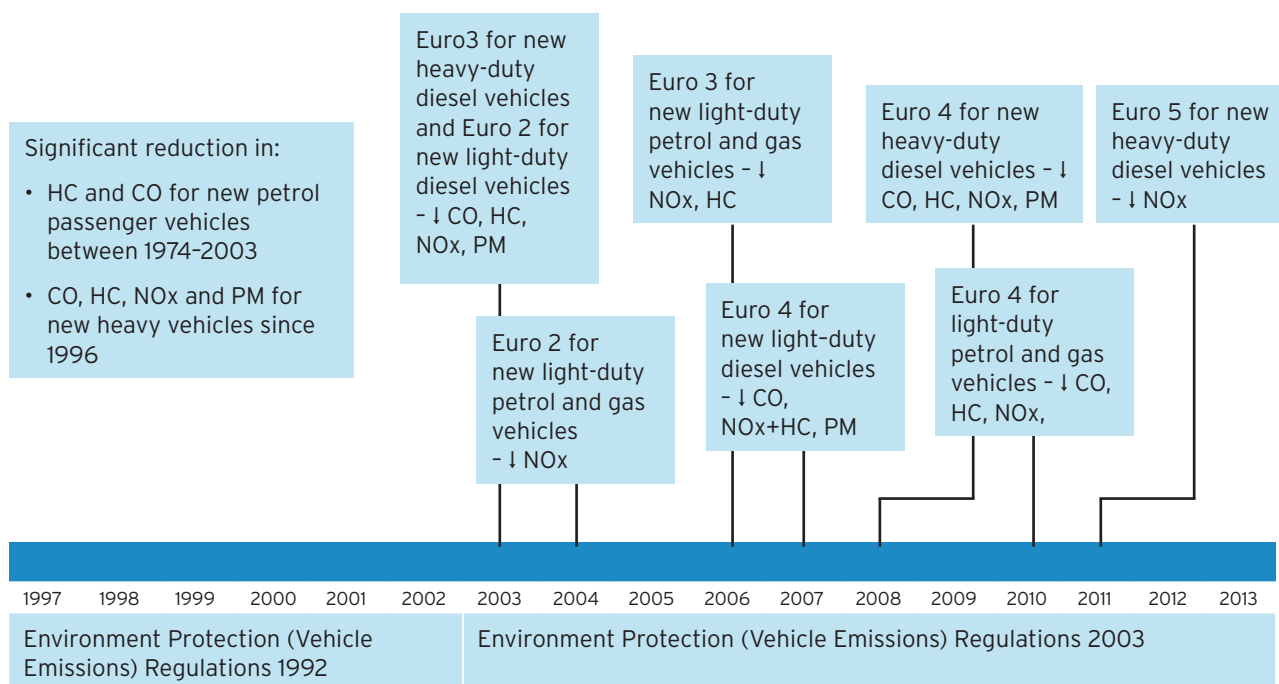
Significant reduction in:

• HC and CO for new petrol passenger vehicles between 1974–2003

• CO, HC, NOx and PM for new heavy vehicles since 1996

Euro3 for new heavy-duty diesel vehicles and Euro 2 for new light-duty diesel vehicles – ↓ CO, HC, NOx, PM

Euro 2 for new light-duty petrol and gas vehicles – ↓ NOx

Euro 3 for new light-duty petrol and gas vehicles – ↓ NOx, HC

Euro 4 for new light-duty diesel vehicles – ↓ CO, NOx+HC, PM

Euro 4 for new heavy-duty diesel vehicles – ↓ CO, HC, NOx, PM

Euro 4 for light-duty petrol and gas vehicles – ↓ CO, HC, NOx,

Euro 5 for new heavy-duty diesel vehicles – ↓ NOx

1997 1998 1999 2000 2001 2002 2003 2004 2005 2006 2007 2008 2009 2010 2011 2012 2013

Environment Protection (Vehicle Emissions) Regulations 1992

Environment Protection (Vehicle Emissions) Regulations 2003